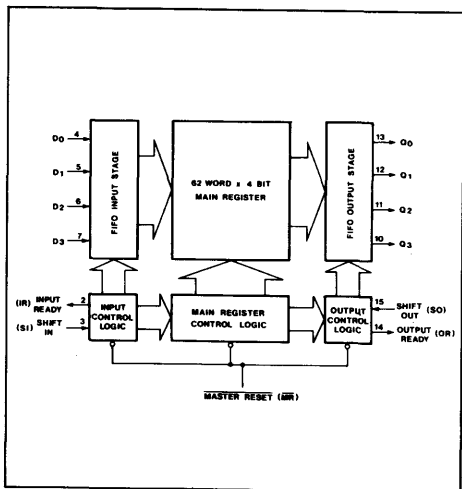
D0 4
D1 5
D2 6
D3 7
FIFO INPUT STAGE
62 WORD x 4 BIT
MAIN REGISTER
FIFO OUTPUT STAGE
13 Q0
12 Q1
11 Q2
10 Q3
(IR) INPUT READY 2
(SI) SHIFT IN 3
INPUT CONTROL LOGIC
MAIN REGISTER CONTROL LOGIC
OUTPUT CONTROL LOGIC
15 SHIFT OUT (SO)
14 OUTPUT READY (OR)
$\overline{\text{MASTER RESET}}$ ($\overline{\text{MR}}$)